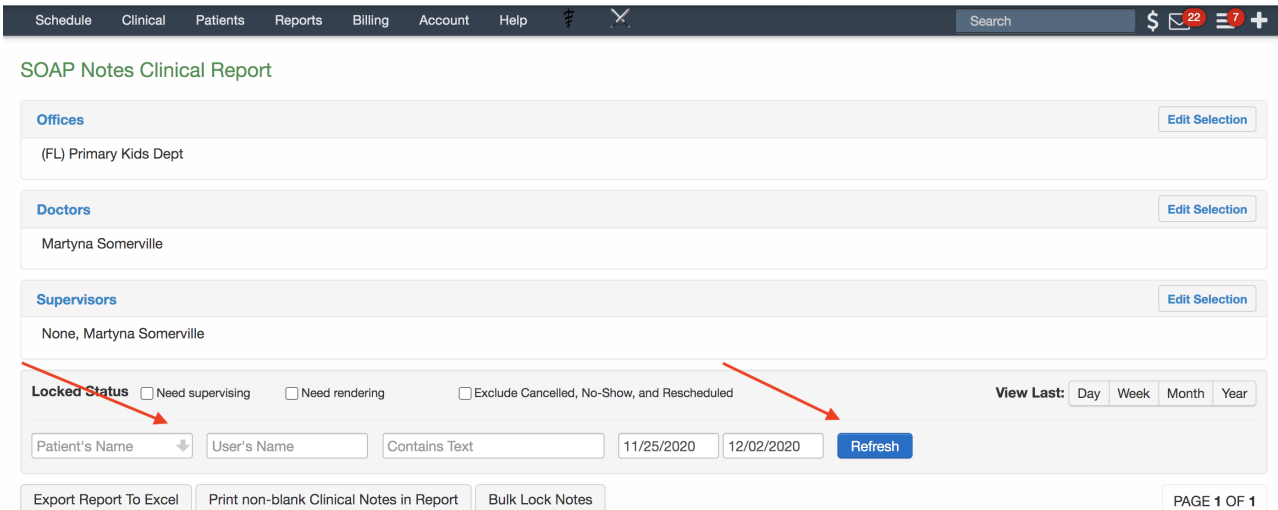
Schedule Clinical Patients Reports Billing Account Help

Search $ 22 7 +

SOAP Notes Clinical Report

Offices
Edit Selection
(FL) Primary Kids Dept

Doctors
Edit Selection
Martyna Somerville

Supervisors
Edit Selection
None, Martyna Somerville

Locked Status Need supervising Need rendering Exclude Cancelled, No-Show, and Rescheduled

View Last: Day Week Month Year

Patient's Name User's Name Contains Text 11/25/2020 12/02/2020 Refresh

Export Report To Excel Print non-blank Clinical Notes in Report Bulk Lock Notes

PAGE 1 OF 1